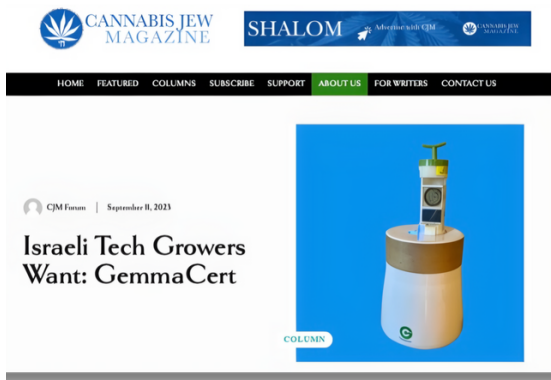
CANNABIS JEW MAGAZINE

SHALOM Advertise with CJM CANNABIS JEW MAGAZINE

HOME FEATURED COLUMNS SUBSCRIBE SUPPORT ABOUT US FOR WRITERS CONTACT US

CJM Forum | September 11, 2023

Israeli Tech Growers Want: GemmaCert

COLUMN